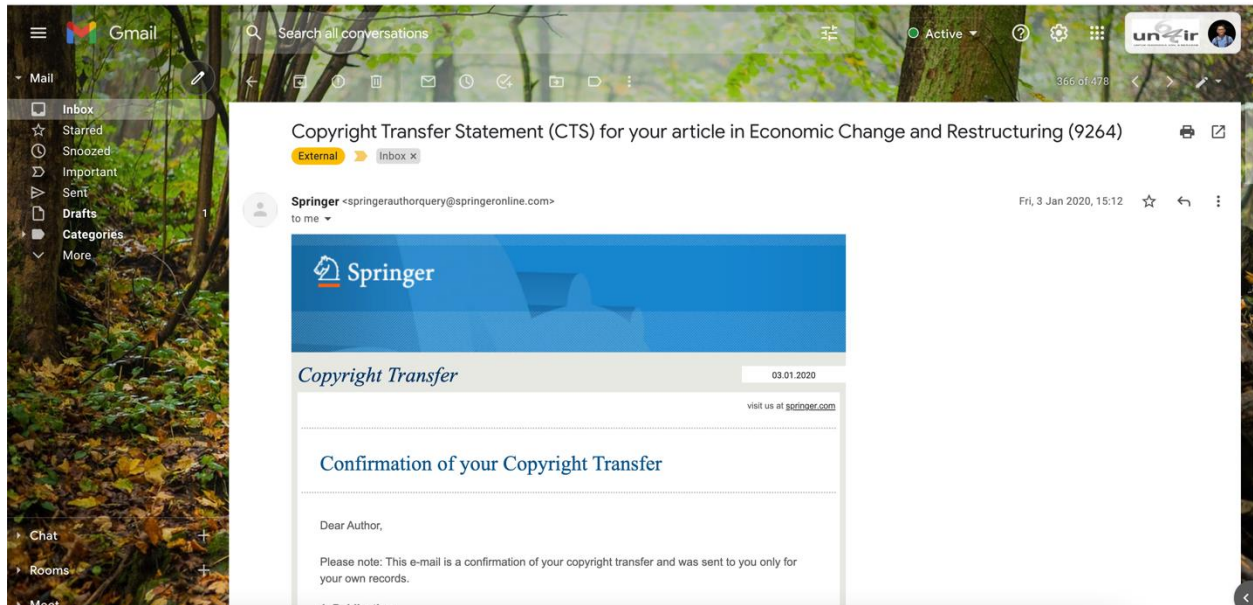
Gmail

Search all conversations

Active

un ir

Mail

Inbox

Starred

Snoozed

Important

Sent

Drafts 1

Categories

More

Chat

Rooms

Meet

366 of 478

Copyright Transfer Statement (CTS) for your article in Economic Change and Restructuring (9264)

External Inbox ×

Springer <springerauthorquery@springeronline.com>
to me

Fri, 3 Jan 2020, 15:12

Springer

Copyright Transfer

03.01.2020

visit us at springer.com

Confirmation of your Copyright Transfer

Dear Author,

Please note: This e-mail is a confirmation of your copyright transfer and was sent to you only for your own records.

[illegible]